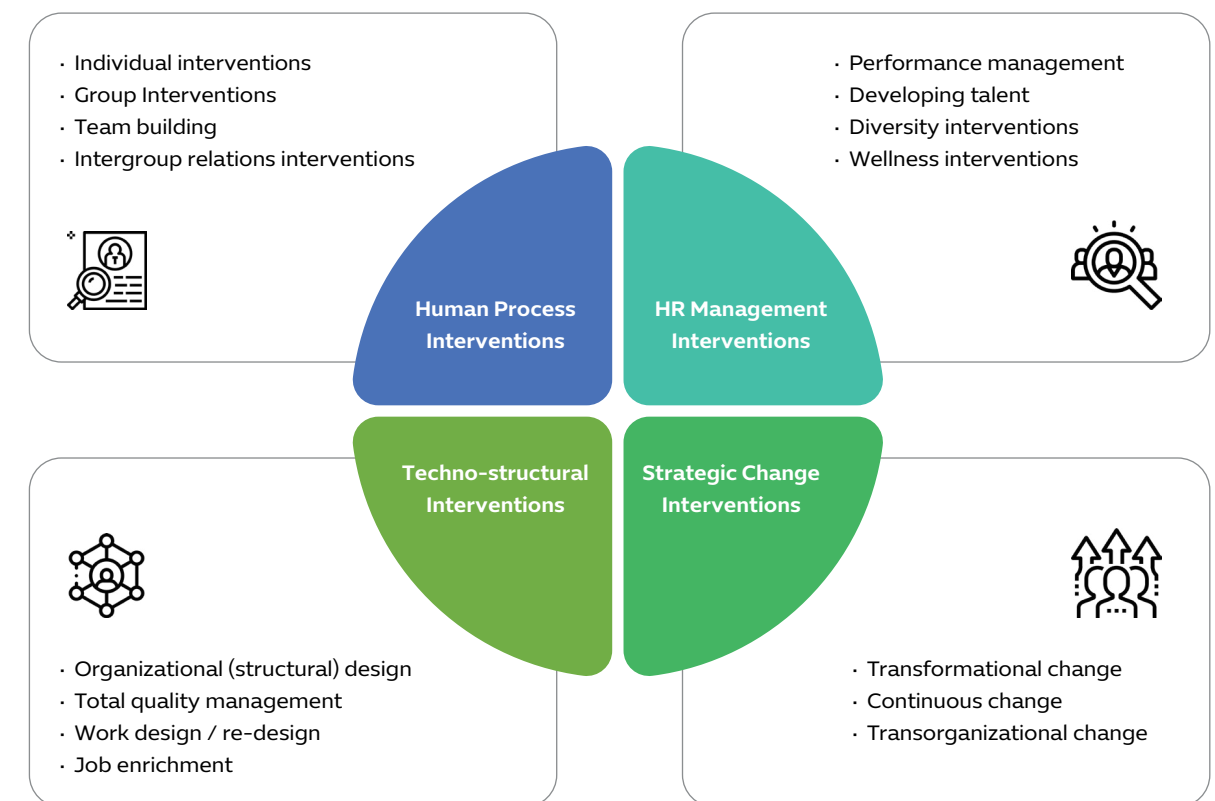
· Individual interventions
· Group Interventions
· Team building
· Intergroup relations interventions

· Performance management
· Developing talent
· Diversity interventions
· Wellness interventions

Human Process Interventions

HR Management Interventions

Techno-structural Interventions

Strategic Change Interventions

· Organizational (structural) design
· Total quality management
· Work design / re-design
· Job enrichment

· Transformational change
· Continuous change
· Transorganizational change